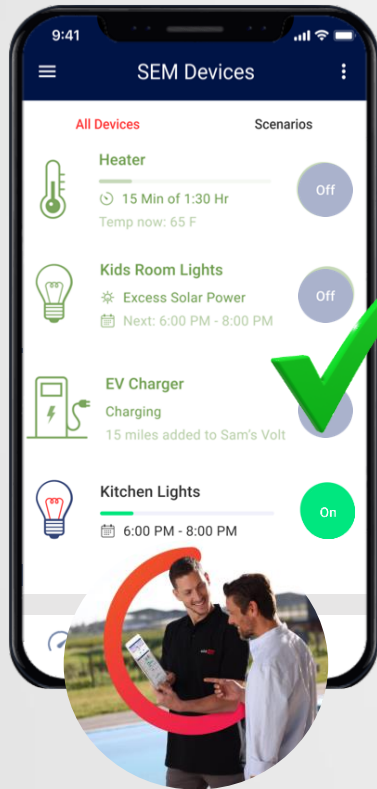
9:41

SEM Devices

All Devices

Scenarios

Heater

15 Min of 1:30 Hr

Temp now: 65 F

Off

Kids Room Lights

Excess Solar Power

Next: 6:00 PM - 8:00 PM

Off

EV Charger

Charging

15 miles added to Sam's Volt

Kitchen Lights

6:00 PM - 8:00 PM

On